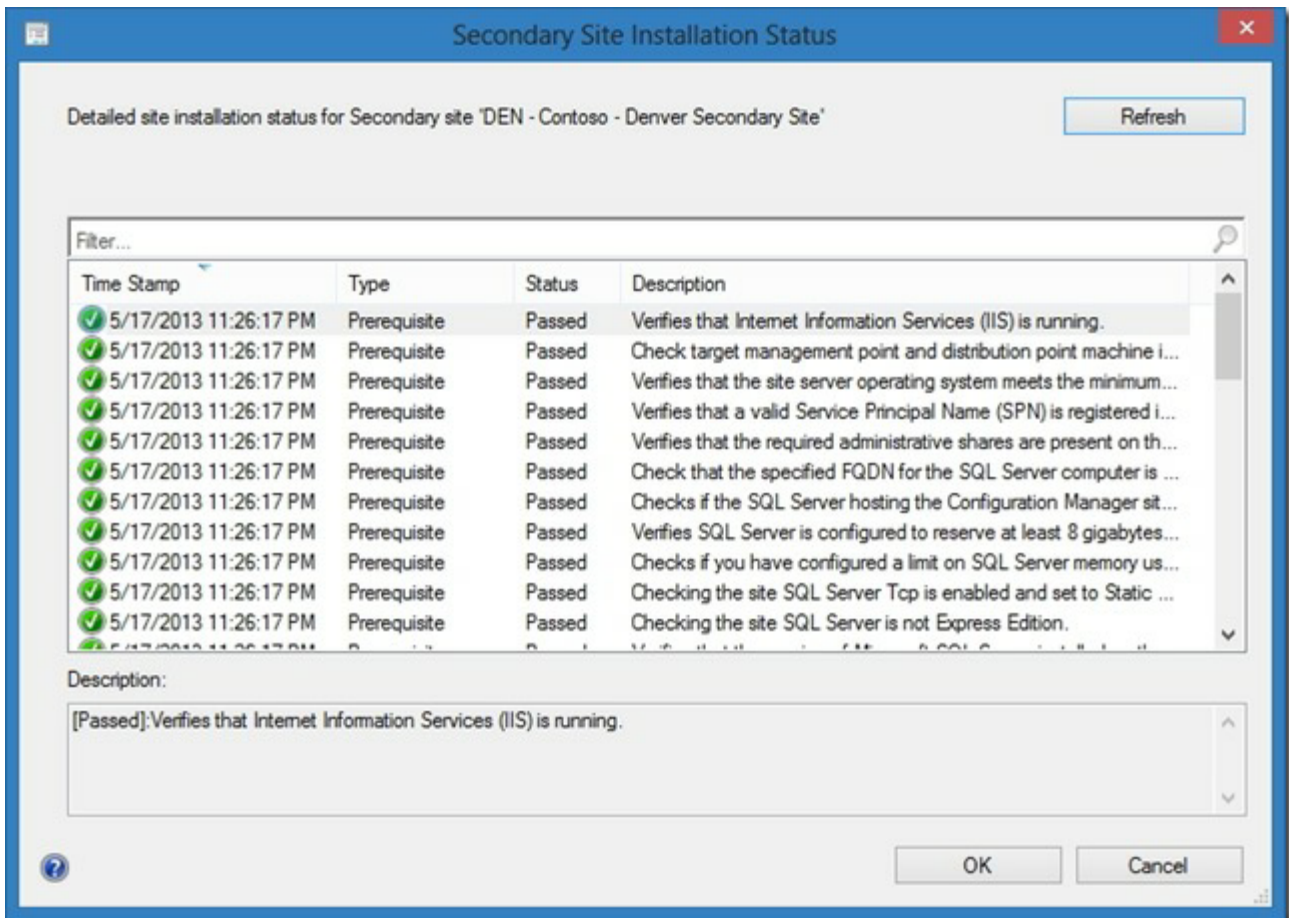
Secondary Site Installation Status

Detailed site installation status for Secondary site 'DEN - Contoso - Denver Secondary Site'

Refresh

Filter...

| Time Stamp | Type | Status | Description |
|---|---|---|---|
| 5/17/2013 11:26:17 PM | Prerequisite | Passed | Verifies that Internet Information Services (IIS) is running. |
| 5/17/2013 11:26:17 PM | Prerequisite | Passed | Check target management point and distribution point machine i... |
| 5/17/2013 11:26:17 PM | Prerequisite | Passed | Verifies that the site server operating system meets the minimum... |
| 5/17/2013 11:26:17 PM | Prerequisite | Passed | Verifies that a valid Service Principal Name (SPN) is registered i... |
| 5/17/2013 11:26:17 PM | Prerequisite | Passed | Verifies that the required administrative shares are present on th... |
| 5/17/2013 11:26:17 PM | Prerequisite | Passed | Check that the specified FQDN for the SQL Server computer is ... |
| 5/17/2013 11:26:17 PM | Prerequisite | Passed | Checks if the SQL Server hosting the Configuration Manager sit... |
| 5/17/2013 11:26:17 PM | Prerequisite | Passed | Verifies SQL Server is configured to reserve at least 8 gigabytes... |
| 5/17/2013 11:26:17 PM | Prerequisite | Passed | Checks if you have configured a limit on SQL Server memory us... |
| 5/17/2013 11:26:17 PM | Prerequisite | Passed | Checking the site SQL Server Tcp is enabled and set to Static ... |
| 5/17/2013 11:26:17 PM | Prerequisite | Passed | Checking the site SQL Server is not Express Edition. |
| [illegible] | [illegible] | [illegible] | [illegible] |

Description:

[Passed]:Verifies that Internet Information Services (IIS) is running.

OK

Cancel